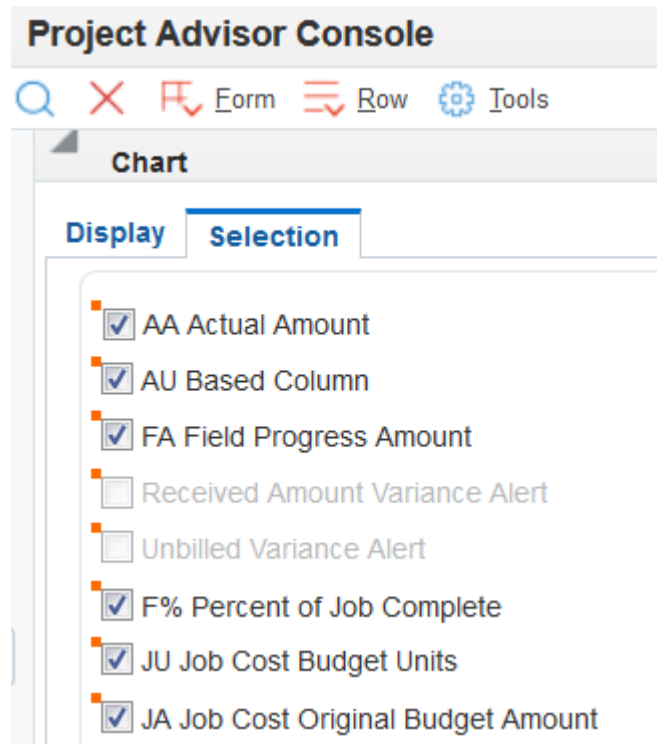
Project Advisor Console

Form Row Tools

Chart

Display Selection

AA Actual Amount

AU Based Column

FA Field Progress Amount

Received Amount Variance Alert

Unbilled Variance Alert

F% Percent of Job Complete

JU Job Cost Budget Units

JA Job Cost Original Budget Amount